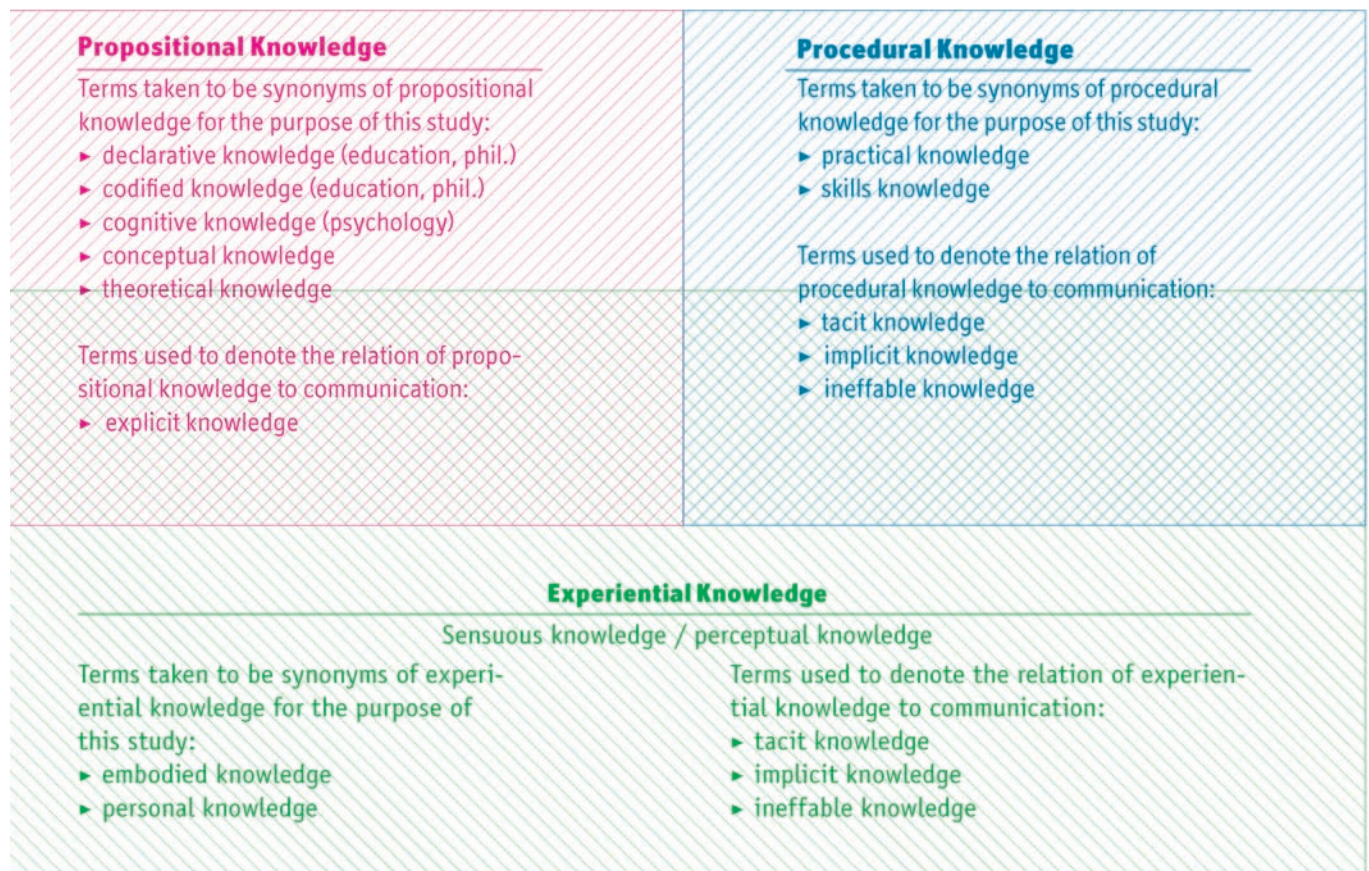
**Propositional Knowledge**

Terms taken to be synonyms of propositional knowledge for the purpose of this study:
► declarative knowledge (education, phil.)
► codified knowledge (education, phil.)
► cognitive knowledge (psychology)
► conceptual knowledge
► theoretical knowledge

Terms used to denote the relation of propositional knowledge to communication:
► explicit knowledge

**Procedural Knowledge**

Terms taken to be synonyms of procedural knowledge for the purpose of this study:
► practical knowledge
► skills knowledge

Terms used to denote the relation of procedural knowledge to communication:
► tacit knowledge
► implicit knowledge
► ineffable knowledge

**Experiential Knowledge**

Sensuous knowledge / perceptual knowledge

Terms taken to be synonyms of experiential knowledge for the purpose of this study:
► embodied knowledge
► personal knowledge

Terms used to denote the relation of experiential knowledge to communication:
► tacit knowledge
► implicit knowledge
► ineffable knowledge